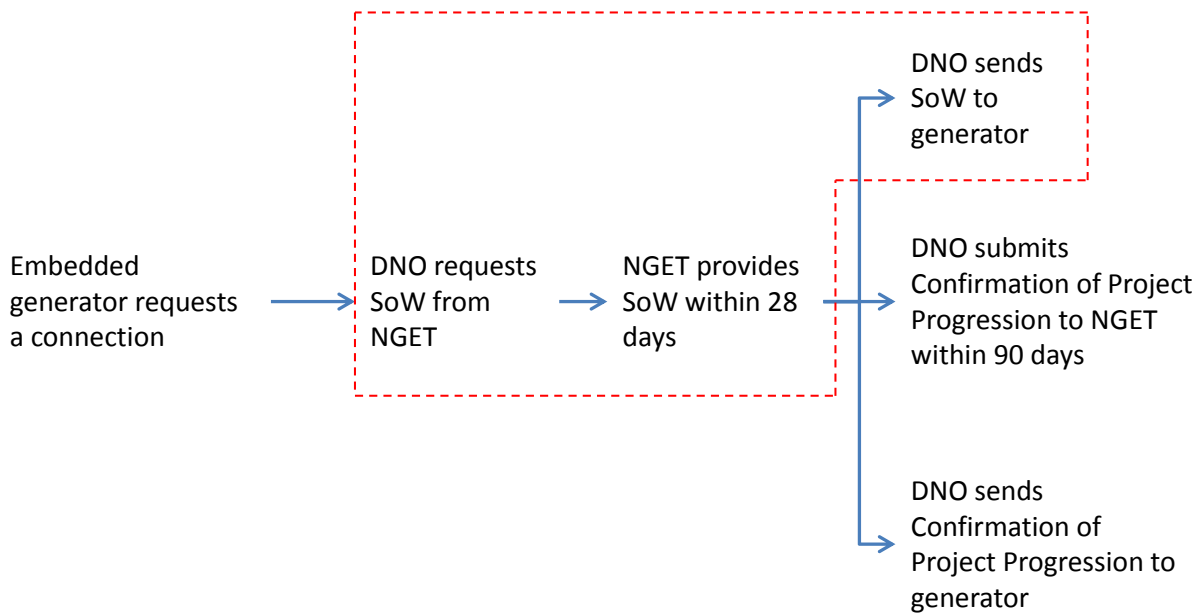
DNO sends SoW to generator

Embedded generator requests a connection

DNO requests SoW from NGET

NGET provides SoW within 28 days

DNO submits Confirmation of Project Progression to NGET within 90 days

DNO sends Confirmation of Project Progression to generator